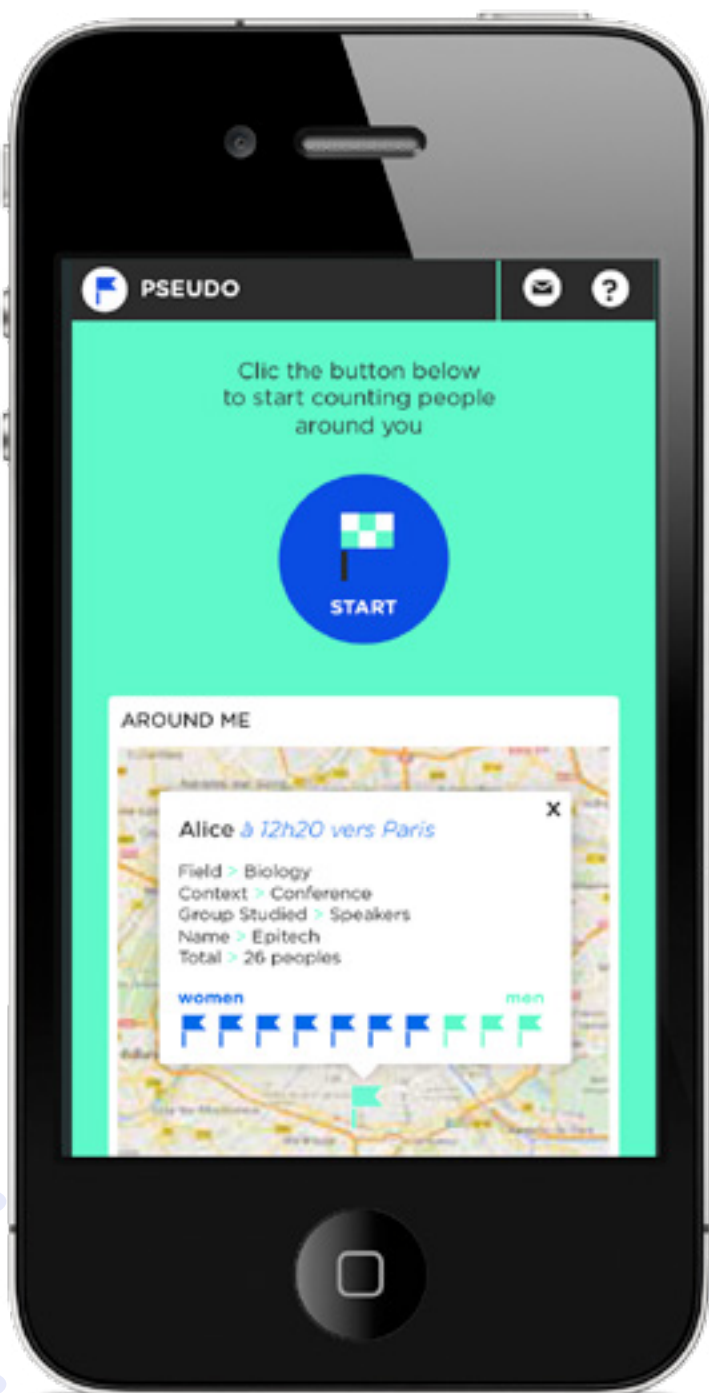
PSEUDO

Clic the button below to start counting people around you

START

AROUND ME

Alice à 12h20 vers Paris

x

Field > Biology
Context > Conference
Group Studied > Speakers
Name > Epitech
Total > 26 peoples

women
men